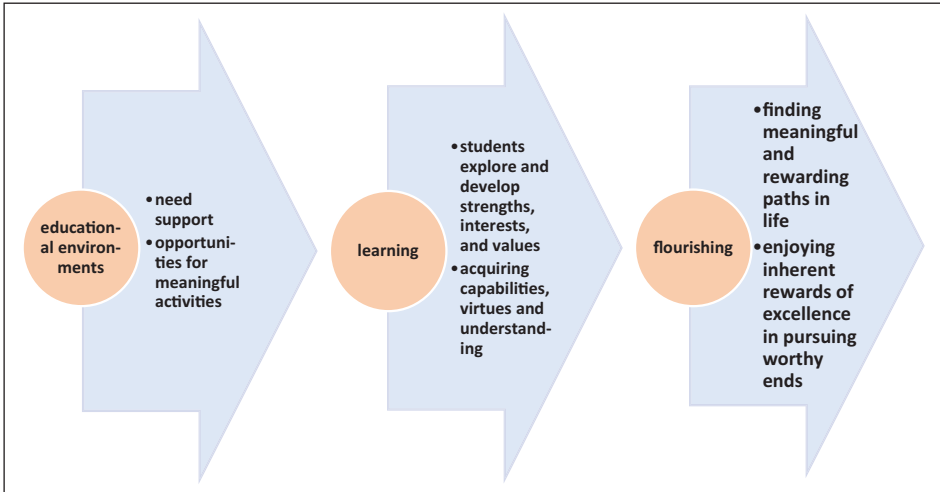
educational environments

• need support
• opportunities for meaningful activities

learning

• students explore and develop strengths, interests, and values
• acquiring capabilities, virtues and understanding

flourishing

• finding meaningful and rewarding paths in life
• enjoying inherent rewards of excellence in pursuing worthy ends